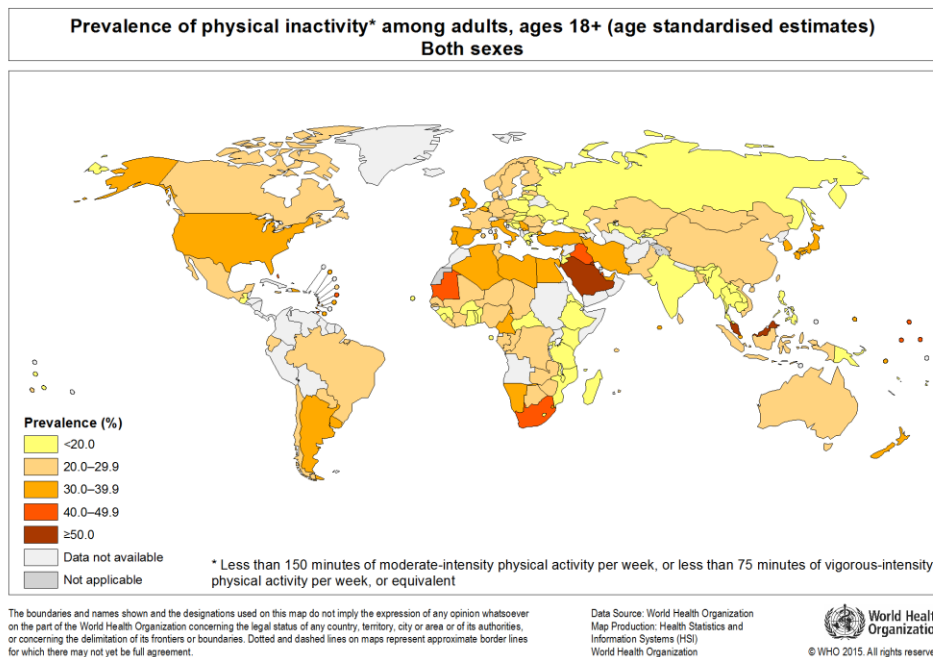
Prevalence of physical inactivity* among adults, ages 18+ (age standardised estimates)
Both sexes

Prevalence (%)
<20.0
20.0–29.9
30.0–39.9
40.0–49.9
≥50.0
Data not available
Not applicable

* Less than 150 minutes of moderate-intensity physical activity per week, or less than 75 minutes of vigorous-intensity physical activity per week, or equivalent

The boundaries and names shown and the designations used on this map do not imply the expression of any opinion whatsoever on the part of the World Health Organization concerning the legal status of any country, territory, city or area or of its authorities, or concerning the delimitation of its frontiers or boundaries. Dotted and dashed lines on maps represent approximate border lines for which there may not yet be full agreement.

Data Source: World Health Organization
Map Production: Health Statistics and Information Systems (HSI)
World Health Organization

World Health Organization

© WHO 2015. All rights reserve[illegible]